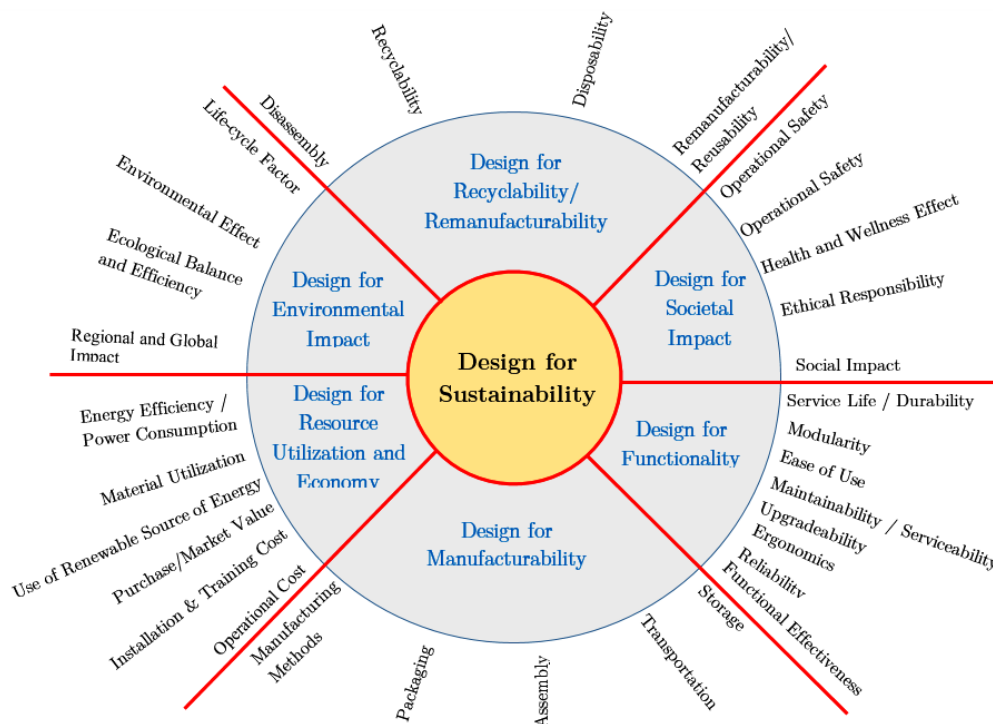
Design for Sustainability

Design for Recyclability/ Remanufacturability

Design for Societal Impact

Design for Functionality

Design for Manufacturability

Design for Resource Utilization and Economy

Design for Environmental Impact

Recyclability
Disposability
Remanufacturability/ Reusability
Disassembly
Life-cycle Factor
Operational Safety
Operational Safety
Health and Wellness Effect
Ethical Responsibility
Social Impact
Environmental Effect
Ecological Balance and Efficiency
Regional and Global Impact
Service Life / Durability
Modularity
Ease of Use
Maintainability / Serviceability
Upgradeability
Ergonomics
Reliability
Functional Effectiveness
Storage
Transportation
Assembly
Packaging
Manufacturing Methods
Operational Cost
Installation & Training Cost
Purchase/Market Value
Use of Renewable Source of Energy
Material Utilization
Energy Efficiency / Power Consumption